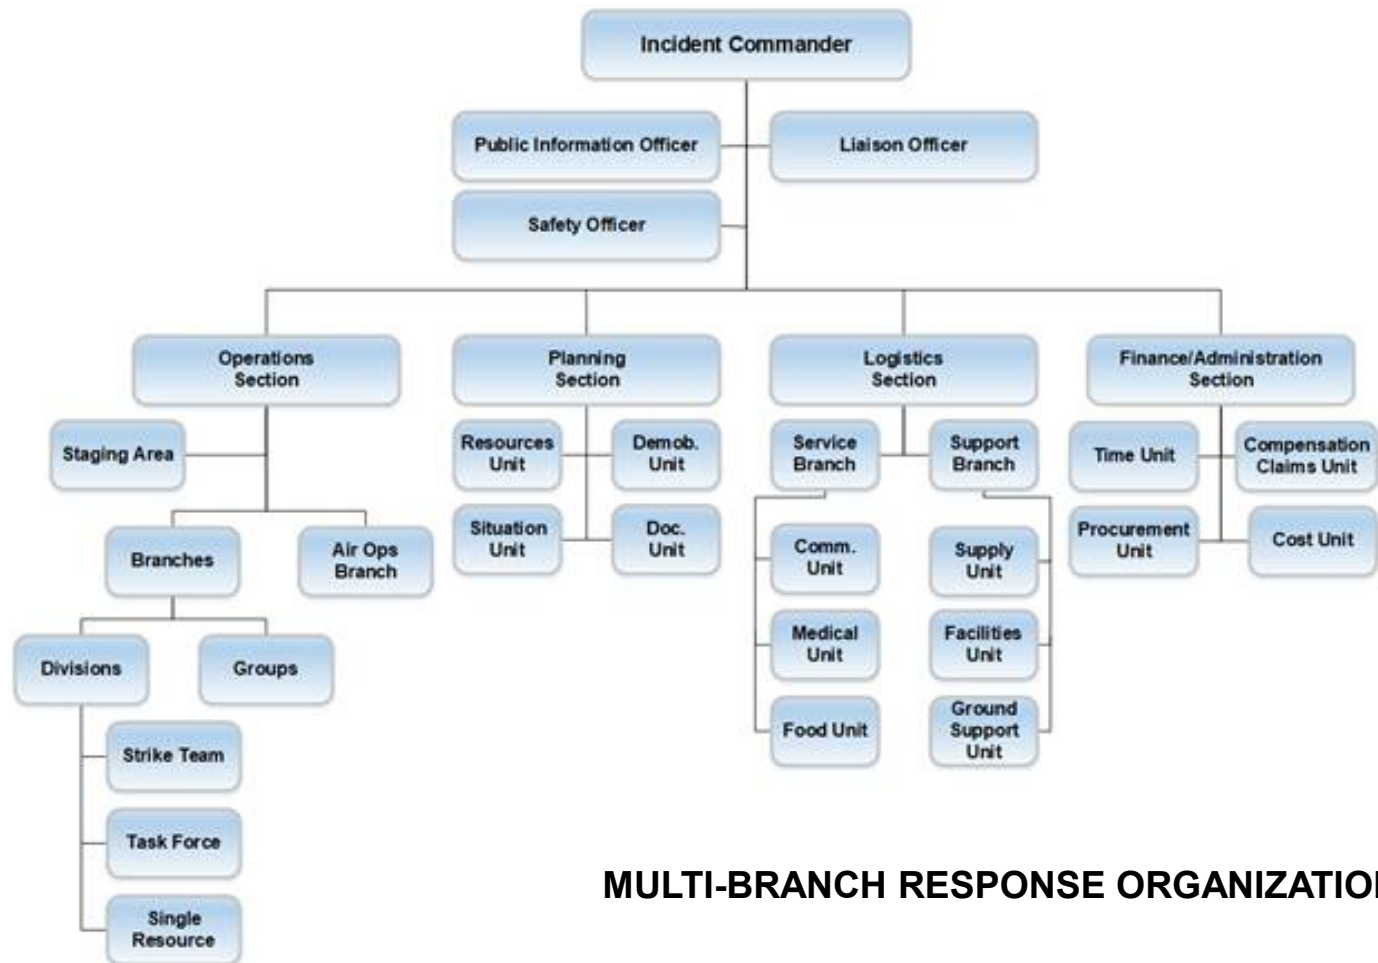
Incident Commander

Public Information Officer

Liaison Officer

Safety Officer

Operations Section

Planning Section

Logistics Section

Finance/Administration Section

Staging Area

Branches

Air Ops Branch

Divisions

Groups

Strike Team

Task Force

Single Resource

Resources Unit

Demob. Unit

Situation Unit

Doc. Unit

Service Branch

Support Branch

Comm. Unit

Medical Unit

Food Unit

Supply Unit

Facilities Unit

Ground Support Unit

Time Unit

Compensation Claims Unit

Procurement Unit

Cost Unit

MULTI-BRANCH RESPONSE ORGANIZATIO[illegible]